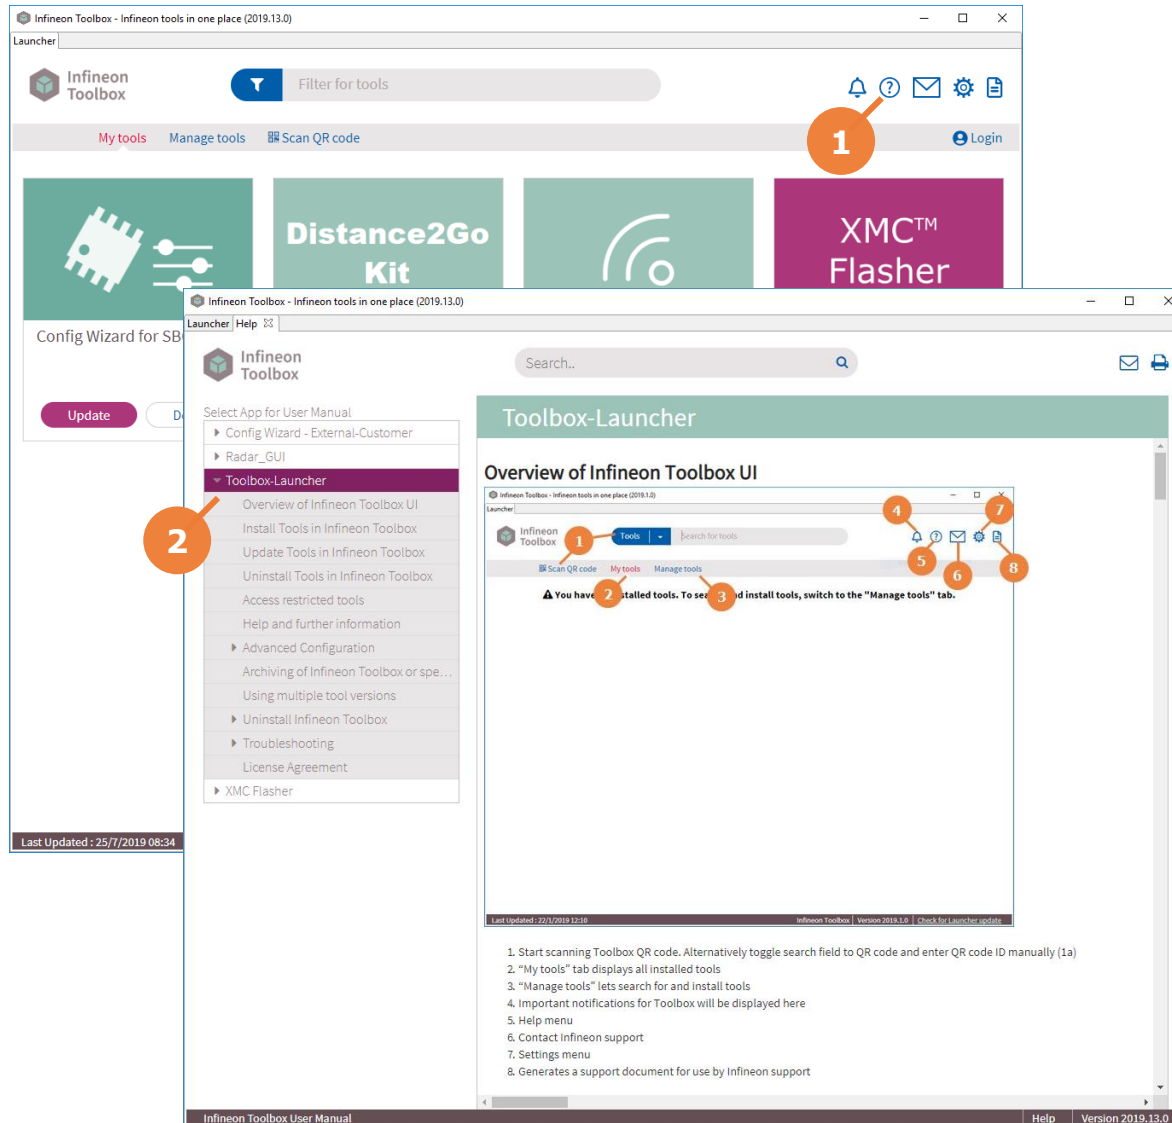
Infineon Toolbox - Infineon tools in one place (2019.13.0)

Launcher

Infineon Toolbox

Filter for tools

My tools Manage tools Scan QR code

Login

1

Distance2Go Kit

XMC™ Flasher

Config Wizard for SB

Update

Last Updated : 25/7/2019 08:34

Infineon Toolbox - Infineon tools in one place (2019.13.0)

Launcher Help

Infineon Toolbox

Search..

Select App for User Manual

Config Wizard - External-Customer

Radar_GUI

Toolbox-Launcher

Overview of Infineon Toolbox UI

Install Tools in Infineon Toolbox

Update Tools in Infineon Toolbox

Uninstall Tools in Infineon Toolbox

Access restricted tools

Help and further information

Advanced Configuration

Archiving of Infineon Toolbox or spe...

Using multiple tool versions

Uninstall Infineon Toolbox

Troubleshooting

License Agreement

XMC Flasher

2

Toolbox-Launcher

Overview of Infineon Toolbox UI

Infineon Toolbox - Infineon tools in one place (2019.1.0)

Launcher

Infineon Toolbox

Tools

Search for tools

Scan QR code My tools Manage tools

You have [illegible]stalled tools. To sea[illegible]d install tools, switch to the "Manage tools" tab.

1 2 3 4 5 6 7 8

Last Updated : 22/1/2019 12:10

Infineon Toolbox | Version 2019.1.0 | Check for Launcher update

1. Start scanning Toolbox QR code. Alternatively toggle search field to QR code and enter QR code ID manually (1a)
2. “My tools” tab displays all installed tools
3. “Manage tools” lets search for and install tools
4. Important notifications for Toolbox will be displayed here
5. Help menu
6. Contact Infineon support
7. Settings menu
8. Generates a support document for use by Infineon support

Infineon Toolbox User Manual

Help

Version 2019.13.0